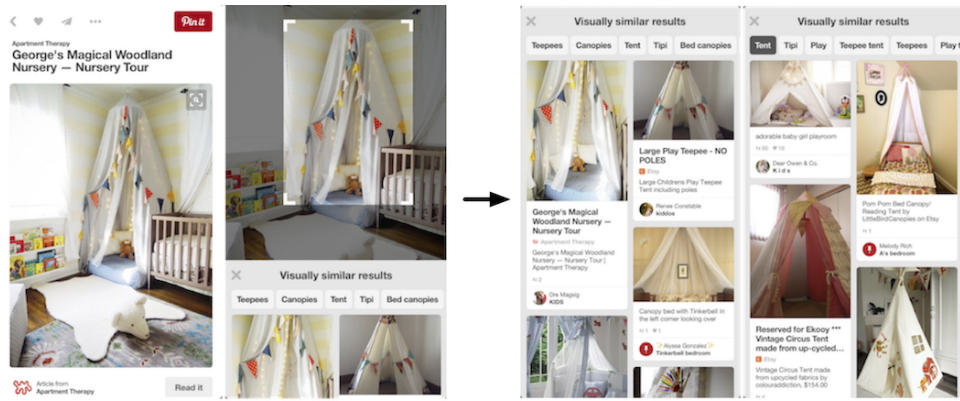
Pin it

Apartment Therapy

George's Magical Woodland Nursery — Nursery Tour

Article from Apartment Therapy

Read it

Visually similar results

Teepees | Canopies | Tent | Tipi | Bed canopies

Visually similar results

Teepees | Canopies | Tent | Tipi | Bed canopies

George's Magical Woodland Nursery — Nursery Tour

Apartment Therapy

George's Magical Woodland Nursery — Nursery Tour | Apartment Therapy

2

Ora Magsig
KIDS

Large Play Teepee - NO POLES

Etsy

Large Childrens Play Teepee Tent including poles

Renee Constable
kiddos

Canopy bed with Tinkerbell in the left corner looking over

1

Alyssa Gonzalez
Tinkerbell bedroom

Visually similar results

Tent | Tipi | Play | Teepee tent | Teepees | Play t

adorable baby girl playroom

3

Dear Owen & Co.
Kids

Pom Pom Bed Canopy/ Reading Tent by LittleBirdCanopies on Etsy

1

Melody Rich
A's bedroom

Reserved for Ekooy *** Vintage Circus Tent made from up-cycled...

Etsy

Vintage Circus Tent made from up-cycled fabrics, by colouraddiction, $154.00